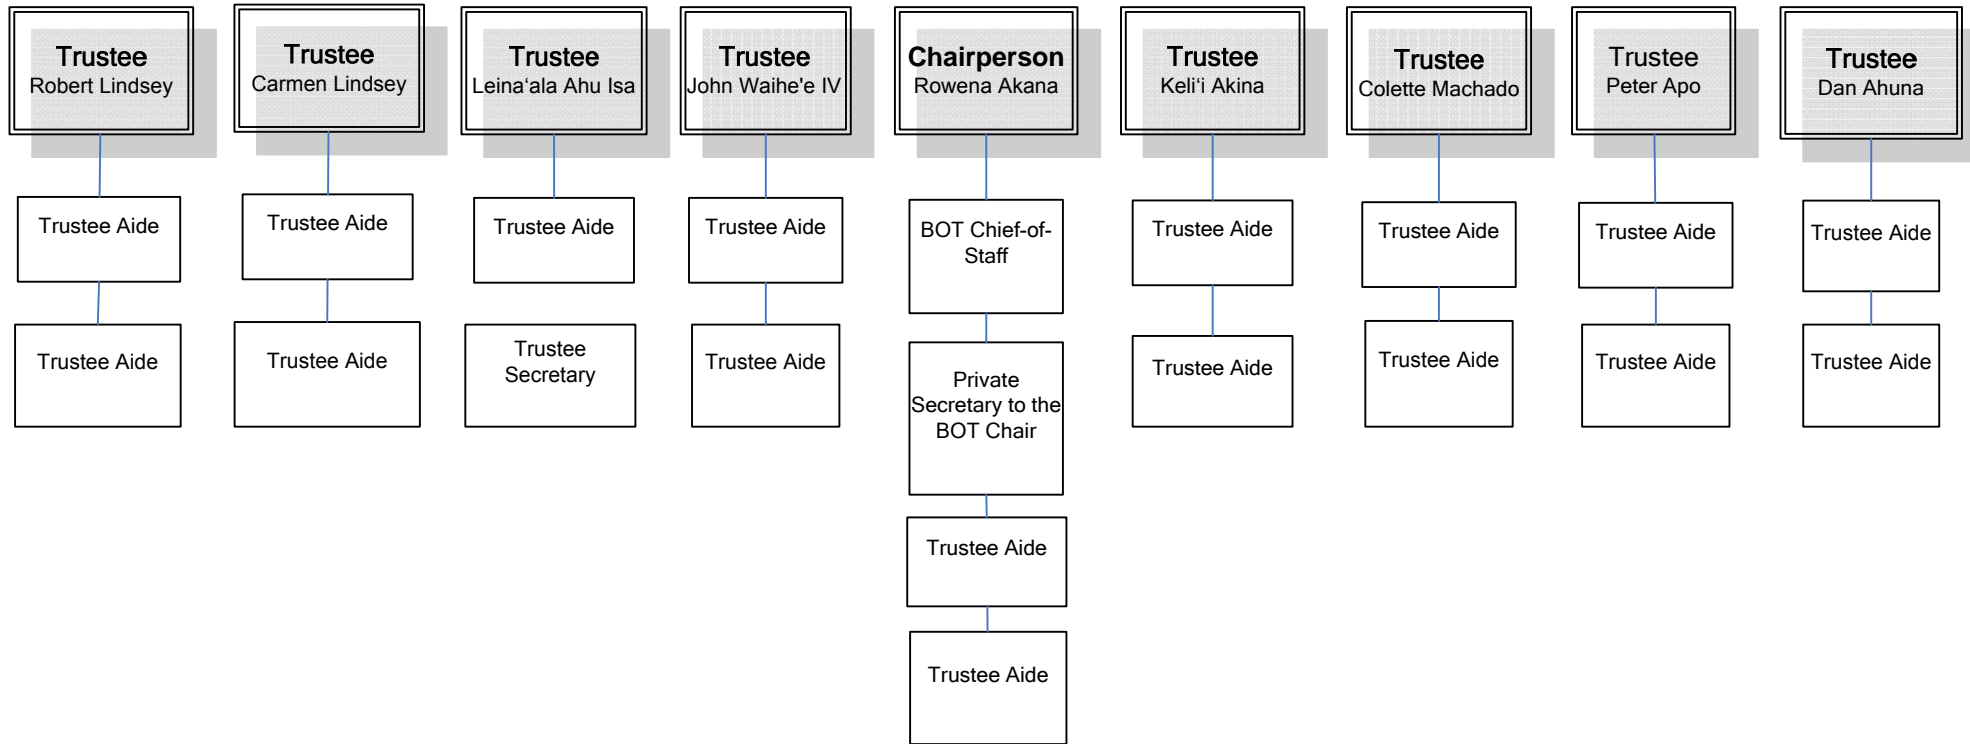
Trustee
Robert Lindsey

Trustee Aide

Trustee Aide

Trustee
Carmen Lindsey

Trustee Aide

Trustee Aide

Trustee
Leina'ala Ahu Isa

Trustee Aide

Trustee Secretary

Trustee
John Waihe'e IV

Trustee Aide

Trustee Aide

Chairperson
Rowena Akana

BOT Chief-of-Staff

Private Secretary to the BOT Chair

Trustee Aide

Trustee Aide

Trustee
Keli'i Akina

Trustee Aide

Trustee Aide

Trustee
Colette Machado

Trustee Aide

Trustee Aide

Trustee
Peter Apo

Trustee Aide

Trustee Aide

Trustee
Dan Ahuna

Trustee Aide

Trustee Aide